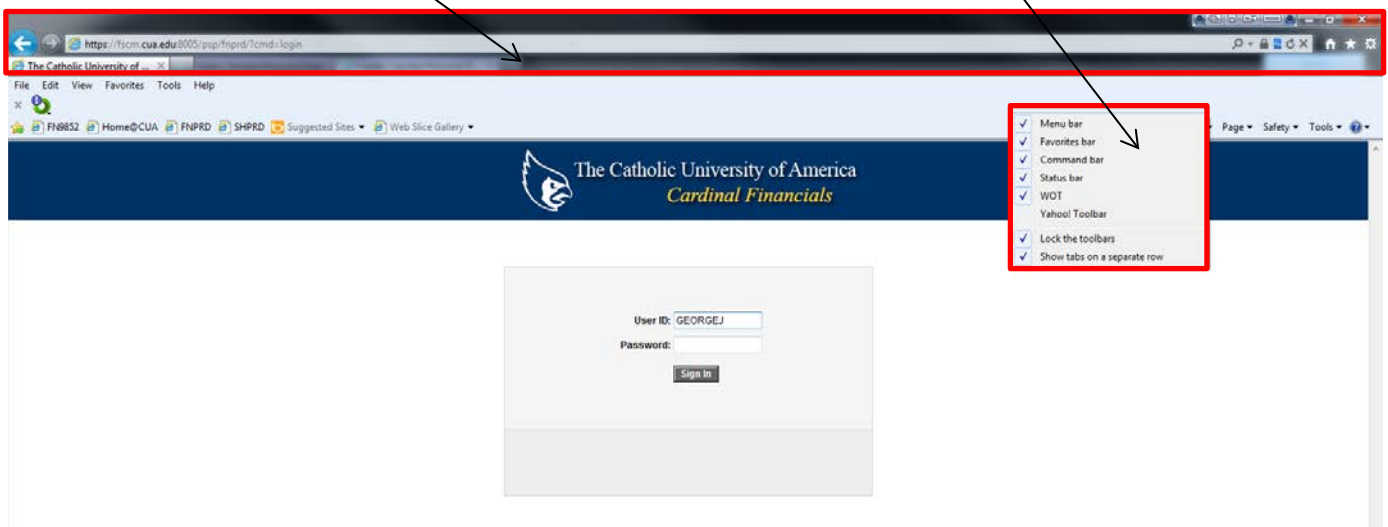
https://fscm.cua.edu:8005/psp/fnprd/?cmd=login

The Catholic University of ... ×

File Edit View Favorites Tools Help

FN9852 Home@CUA FNPRD SHPRD Suggested Sites ▾ Web Slice Gallery ▾

Page ▾ Safety ▾ Tools ▾

✓ Menu bar
✓ Favorites bar
✓ Command bar
✓ Status bar
✓ WOT
Yahoo! Toolbar
✓ Lock the toolbars
✓ Show tabs on a separate row

The Catholic University of America
Cardinal Financials

User ID: GEORGEJ
Password:
Sign In